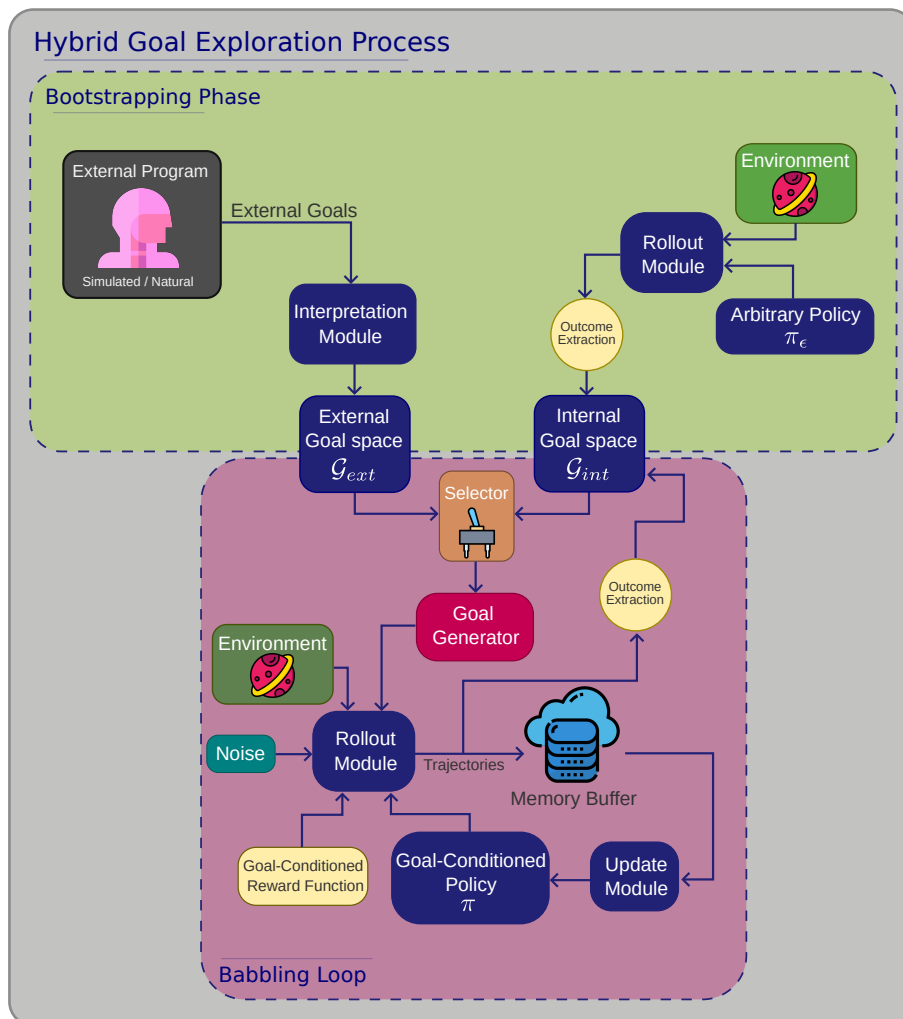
Hybrid Goal Exploration Process

Bootstrapping Phase

External Program

Simulated / Natural

External Goals

Interpretation Module

Environment

Rollout Module

Arbitrary Policy $\pi_\epsilon$

Outcome Extraction

External Goal space $\mathcal{G}_{ext}$

Internal Goal space $\mathcal{G}_{int}$

Selector

Goal Generator

Outcome Extraction

Environment

Noise

Rollout Module

Trajectories

Memory Buffer

Goal-Conditioned Reward Function

Goal-Conditioned Policy $\pi$

Update Module

Babbling Loop